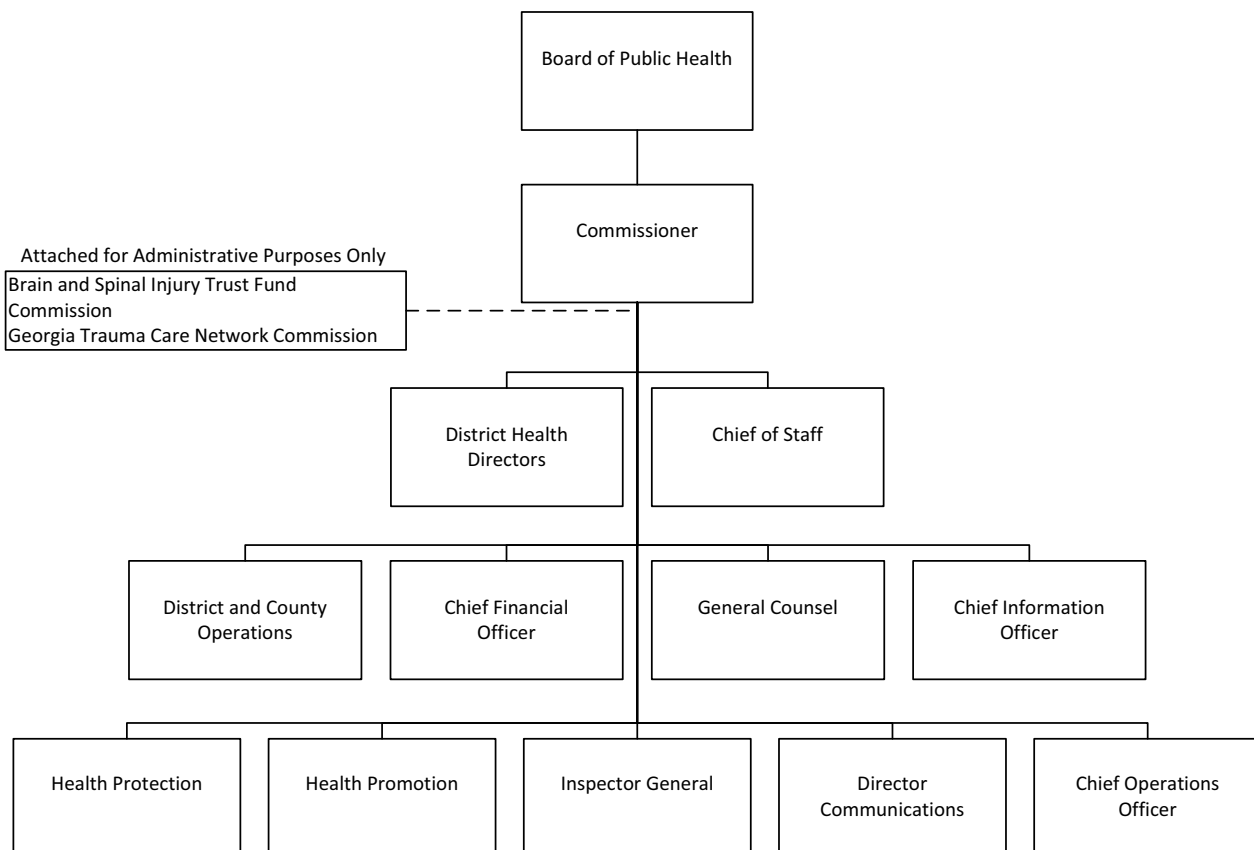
Board of Public Health

Commissioner

Attached for Administrative Purposes Only
Brain and Spinal Injury Trust Fund Commission
Georgia Trauma Care Network Commission

District Health Directors

Chief of Staff

District and County Operations

Chief Financial Officer

General Counsel

Chief Information Officer

Health Protection

Health Promotion

Inspector General

Director Communications

Chief Operations Officer